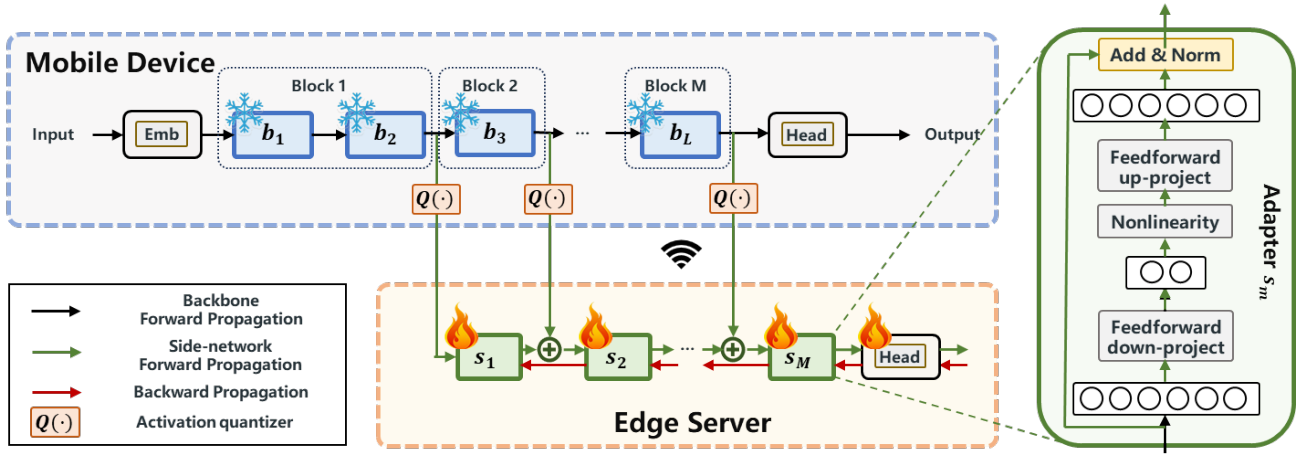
Mobile Device

Block 1

Block 2

Block M

Input

Emb

$b_1$

$b_2$

$b_3$

···

$b_L$

Head

Output

$Q(\cdot)$

$Q(\cdot)$

$Q(\cdot)$

Backbone Forward Propagation

Side-network Forward Propagation

Backward Propagation

$Q(\cdot)$ Activation quantizer

$s_1$

$s_2$

···

$s_M$

Head

Edge Server

Add & Norm

Feedforward up-project

Nonlinearity

Feedforward down-project

Adapter $s_m$